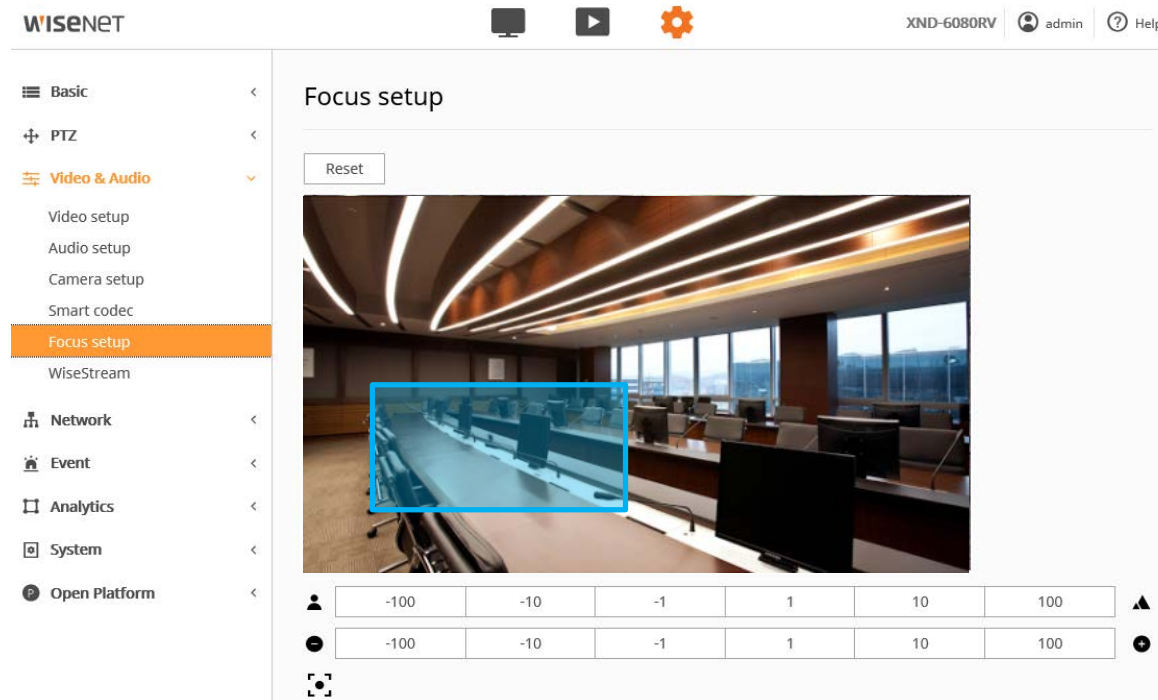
WISENET

XND-6080RV admin Help

Basic
PTZ
Video & Audio
Video setup
Audio setup
Camera setup
Smart codec
Focus setup
WiseStream
Network
Event
Analytics
System
Open Platform

Focus setup

Reset

| -100 | -10 | -1 | 1 | 10 | 100 |
|---|---|---|---|---|---|
| -100 | -10 | -1 | 1 | 10 | 100 |